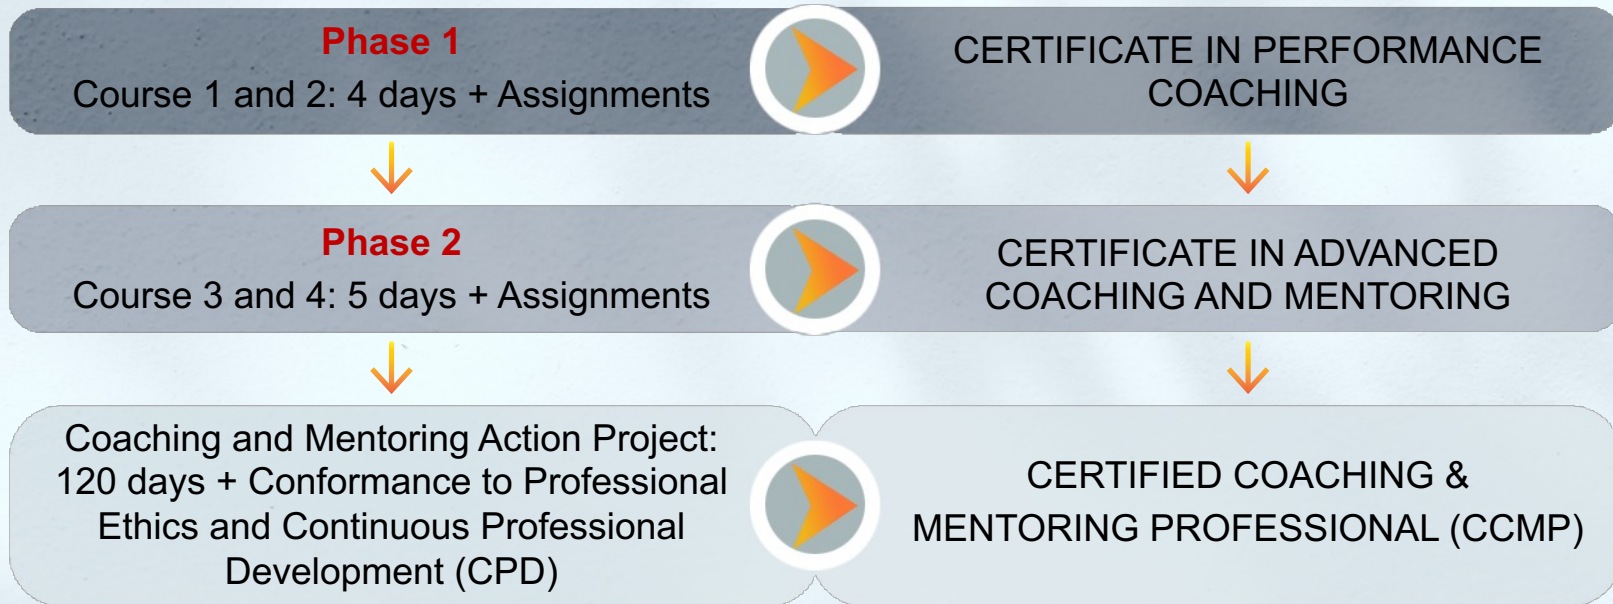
Phase 1
Course 1 and 2: 4 days + Assignments

CERTIFICATE IN PERFORMANCE COACHING

Phase 2
Course 3 and 4: 5 days + Assignments

CERTIFICATE IN ADVANCED COACHING AND MENTORING

Coaching and Mentoring Action Project: 120 days + Conformance to Professional Ethics and Continuous Professional Development (CPD)

CERTIFIED COACHING & MENTORING PROFESSIONAL (CCMP)